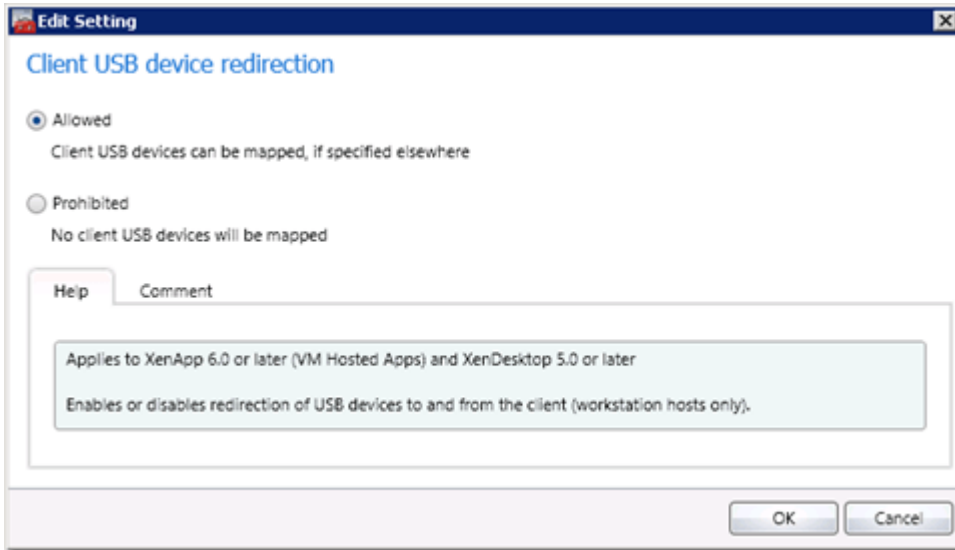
Edit Setting

Client USB device redirection

Allowed

Client USB devices can be mapped, if specified elsewhere

Prohibited

No client USB devices will be mapped

Help

Comment

Applies to XenApp 6.0 or later (VM Hosted Apps) and XenDesktop 5.0 or later

Enables or disables redirection of USB devices to and from the client (workstation hosts only).

OK

Cancel